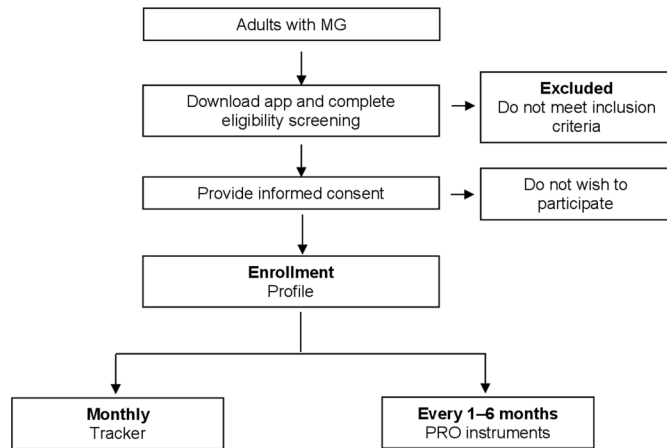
Adults with MG

Download app and complete eligibility screening

Excluded
Do not meet inclusion criteria

Provide informed consent

Do not wish to participate

Enrollment
Profile

Monthly
Tracker

Every 1–6 months
PRO instruments